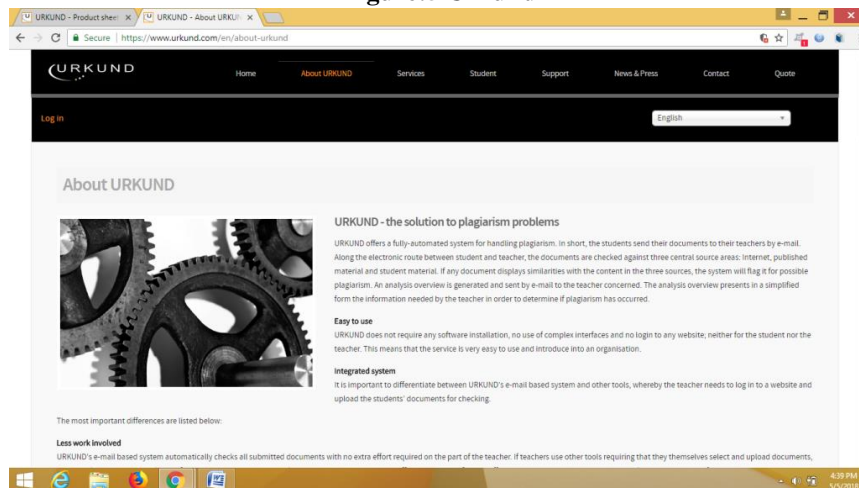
URKUND - Product sheet ×
URKUND - About URKUN ×

Secure | https://www.urkund.com/en/about-urkund

URKUND

Home
About URKUND
Services
Student
Support
News & Press
Contact
Quote

Log in

English

About URKUND

URKUND - the solution to plagiarism problems

URKUND offers a fully-automated system for handling plagiarism. In short, the students send their documents to their teachers by e-mail. Along the electronic route between student and teacher, the documents are checked against three central source areas: Internet, published material and student material. If any document displays similarities with the content in the three sources, the system will flag it for possible plagiarism. An analysis overview is generated and sent by e-mail to the teacher concerned. The analysis overview presents in a simplified form the information needed by the teacher in order to determine if plagiarism has occurred.

Easy to use

URKUND does not require any software installation, no use of complex interfaces and no login to any website; neither for the student nor the teacher. This means that the service is very easy to use and introduce into an organisation.

Integrated system

It is important to differentiate between URKUND's e-mail based system and other tools, whereby the teacher needs to log in to a website and upload the students' documents for checking.

The most important differences are listed below:

Less work involved

URKUND's e-mail based system automatically checks all submitted documents with no extra effort required on the part of the teacher. If teachers use other tools requiring that they themselves select and upload documents,

4:39 PM
5/5/201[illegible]